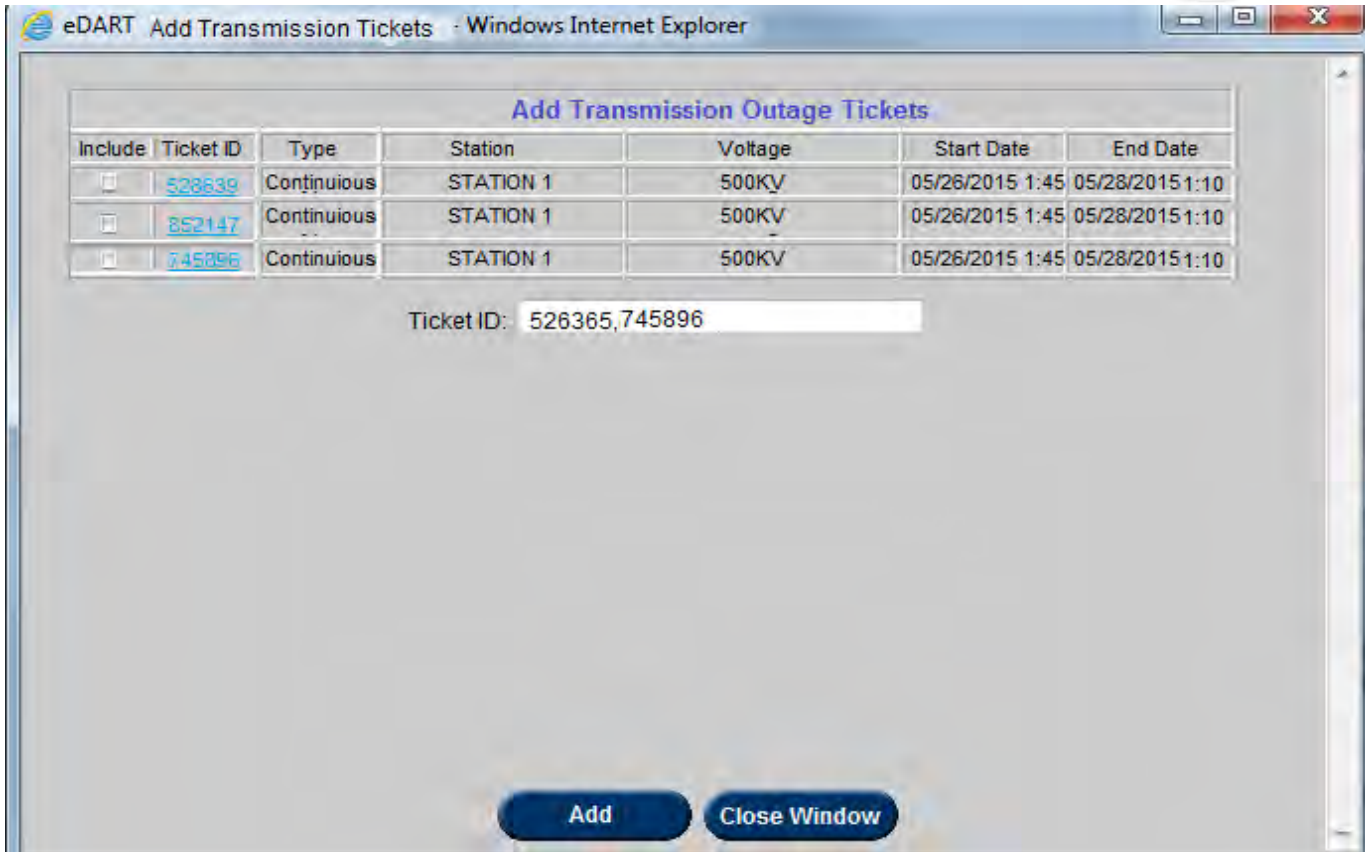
eDART Add Transmission Tickets - Windows Internet Explorer

| Add Transmission Outage Tickets | | | | | | |
|---|---|---|---|---|---|---|
| Include | Ticket ID | Type | Station | Voltage | Start Date | End Date |
| | 528639 | Continiuous | STATION 1 | 500KV | 05/26/2015 1:45 | 05/28/2015 1:10 |
| | 852147 | Continiuous | STATION 1 | 500KV | 05/26/2015 1:45 | 05/28/2015 1:10 |
| | 745896 | Continiuous | STATION 1 | 500KV | 05/26/2015 1:45 | 05/28/2015 1:10 |

Ticket ID: 526365,745896

Add Close Window